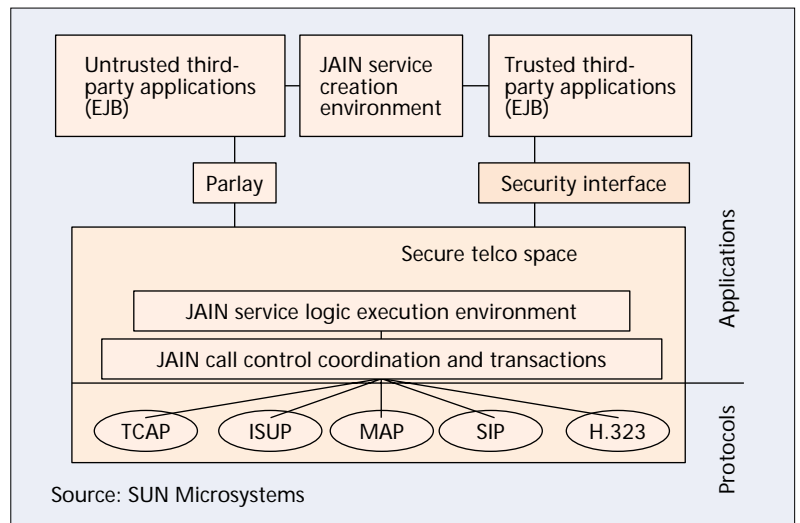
Untrusted third-party applications (EJB)

JAIN service creation environment

Trusted third-party applications (EJB)

Parlay

Security interface

Secure telco space

JAIN service logic execution environment

JAIN call control coordination and transactions

Applications

TCAP

ISUP

MAP

SIP

H.323

Protocols

Source: SUN Microsystems